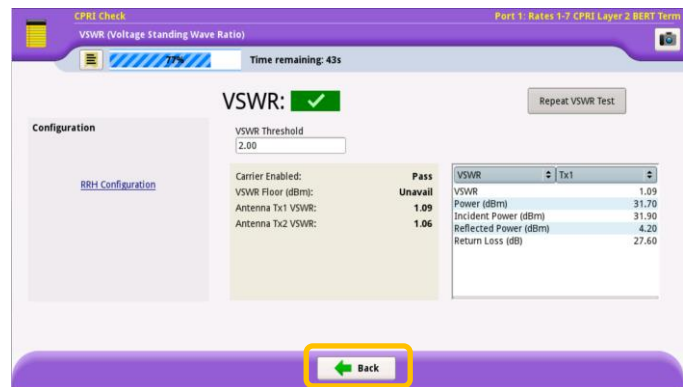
CPRI Check

Port 1: Rates 1-7 CPRI Layer 2 BERT Term

VSWR (Voltage Standing Wave Ratio)

77%

Time remaining: 43s

VSWR:

Repeat VSWR Test

Configuration

RRH Configuration

VSWR Threshold

2.00

| | |
|---|---|
| Carrier Enabled: | Pass |
| VSWR Floor (dBm): | Unavail |
| Antenna Tx1 VSWR: | 1.09 |
| Antenna Tx2 VSWR: | 1.06 |

| VSWR | Tx1 |
|---|---|
| VSWR | 1.09 |
| Power (dBm) | 31.70 |
| Incident Power (dBm) | 31.90 |
| Reflected Power (dBm) | 4.20 |
| Return Loss (dB) | 27.60 |

Back